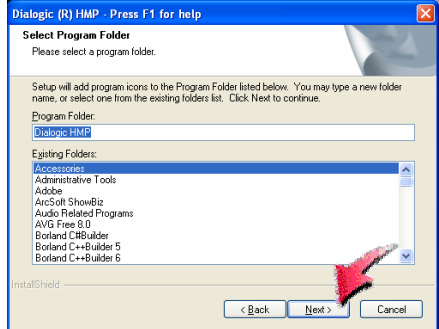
Dialogic (R) HMP - Press F1 for help

Select Program Folder
Please select a program folder.

Setup will add program icons to the Program Folder listed below. You may type a new folder name, or select one from the existing folders list. Click Next to continue.

Program Folder:
Dialogic HMP

Existing Folders:
Accessories
Administrative Tools
Adobe
ArcSoft ShowBiz
Audio Related Programs
AVG Free 8.0
Borland C#Builder
Borland C++Builder 5
Borland C++Builder 6

InstallShield

< Back
Next >
Cancel